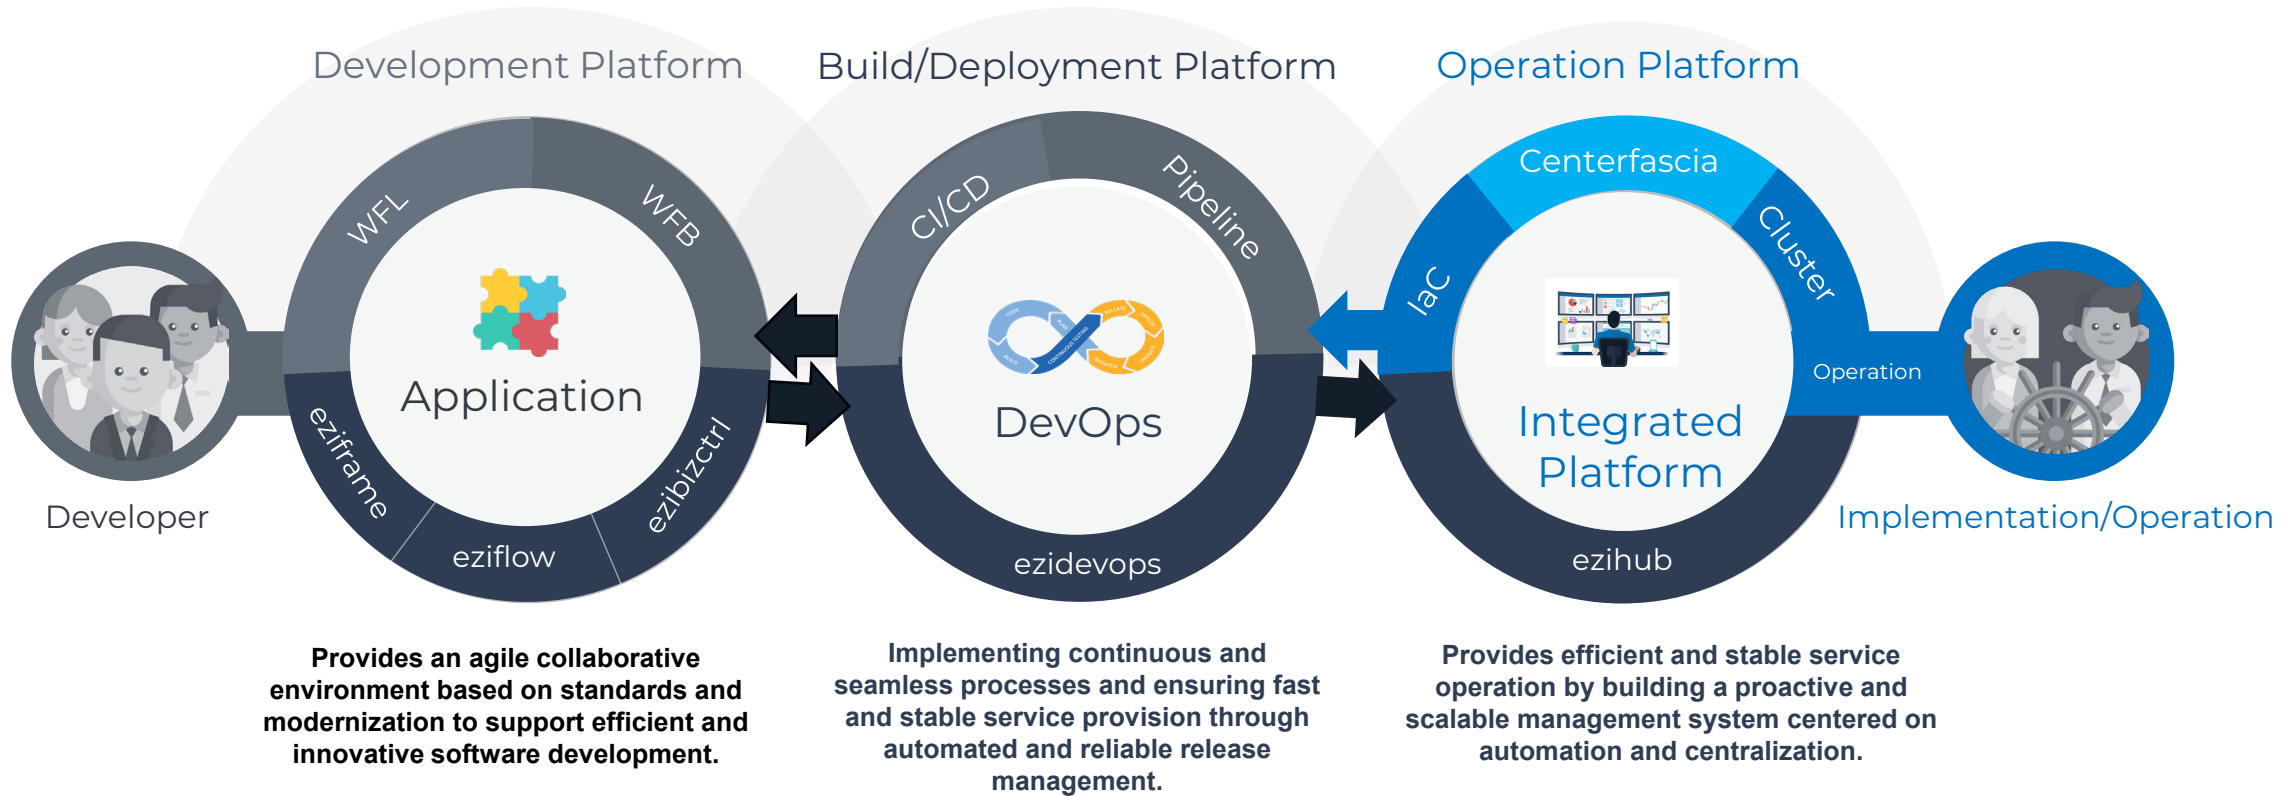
Development Platform

Build/Deployment Platform

Operation Platform

WFL

WFB

Application

eziframe

eziflow

ezibizctrl

Developer

CI/CD

Pipeline

DevOps

ezidevops

Centerfascia

IaC

Cluster

Integrated Platform

Operation

ezihub

Implementation/Operation

Provides an agile collaborative environment based on standards and modernization to support efficient and innovative software development.

Implementing continuous and seamless processes and ensuring fast and stable service provision through automated and reliable release management.

Provides efficient and stable service operation by building a proactive and scalable management system centered on automation and centralization.